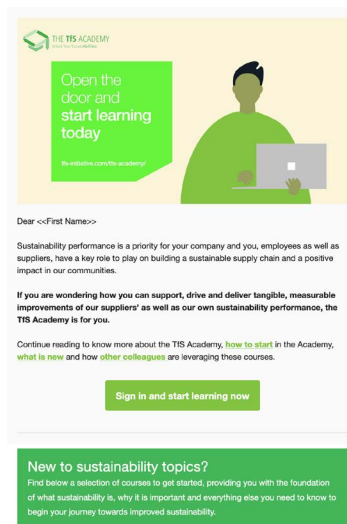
THE TfS ACADEMY
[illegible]

Open the door and start learning today

tfs-initiative.com/tfs-academy/

Dear <<First Name>>

Sustainability performance is a priority for your company and you, employees as well as suppliers, have a key role to play on building a sustainable supply chain and a positive impact in our communities.

If you are wondering how you can support, drive and deliver tangible, measurable improvements of our suppliers' as well as our own sustainability performance, the TfS Academy is for you.

Continue reading to know more about the TfS Academy, how to start in the Academy, what is new and how other colleagues are leveraging these courses.

Sign in and start learning now

New to sustainability topics?

Find below a selection of courses to get started, providing you with the foundation of what sustainability is, why it is important and everything else you need to know to begin your journey towards improved sustainability.